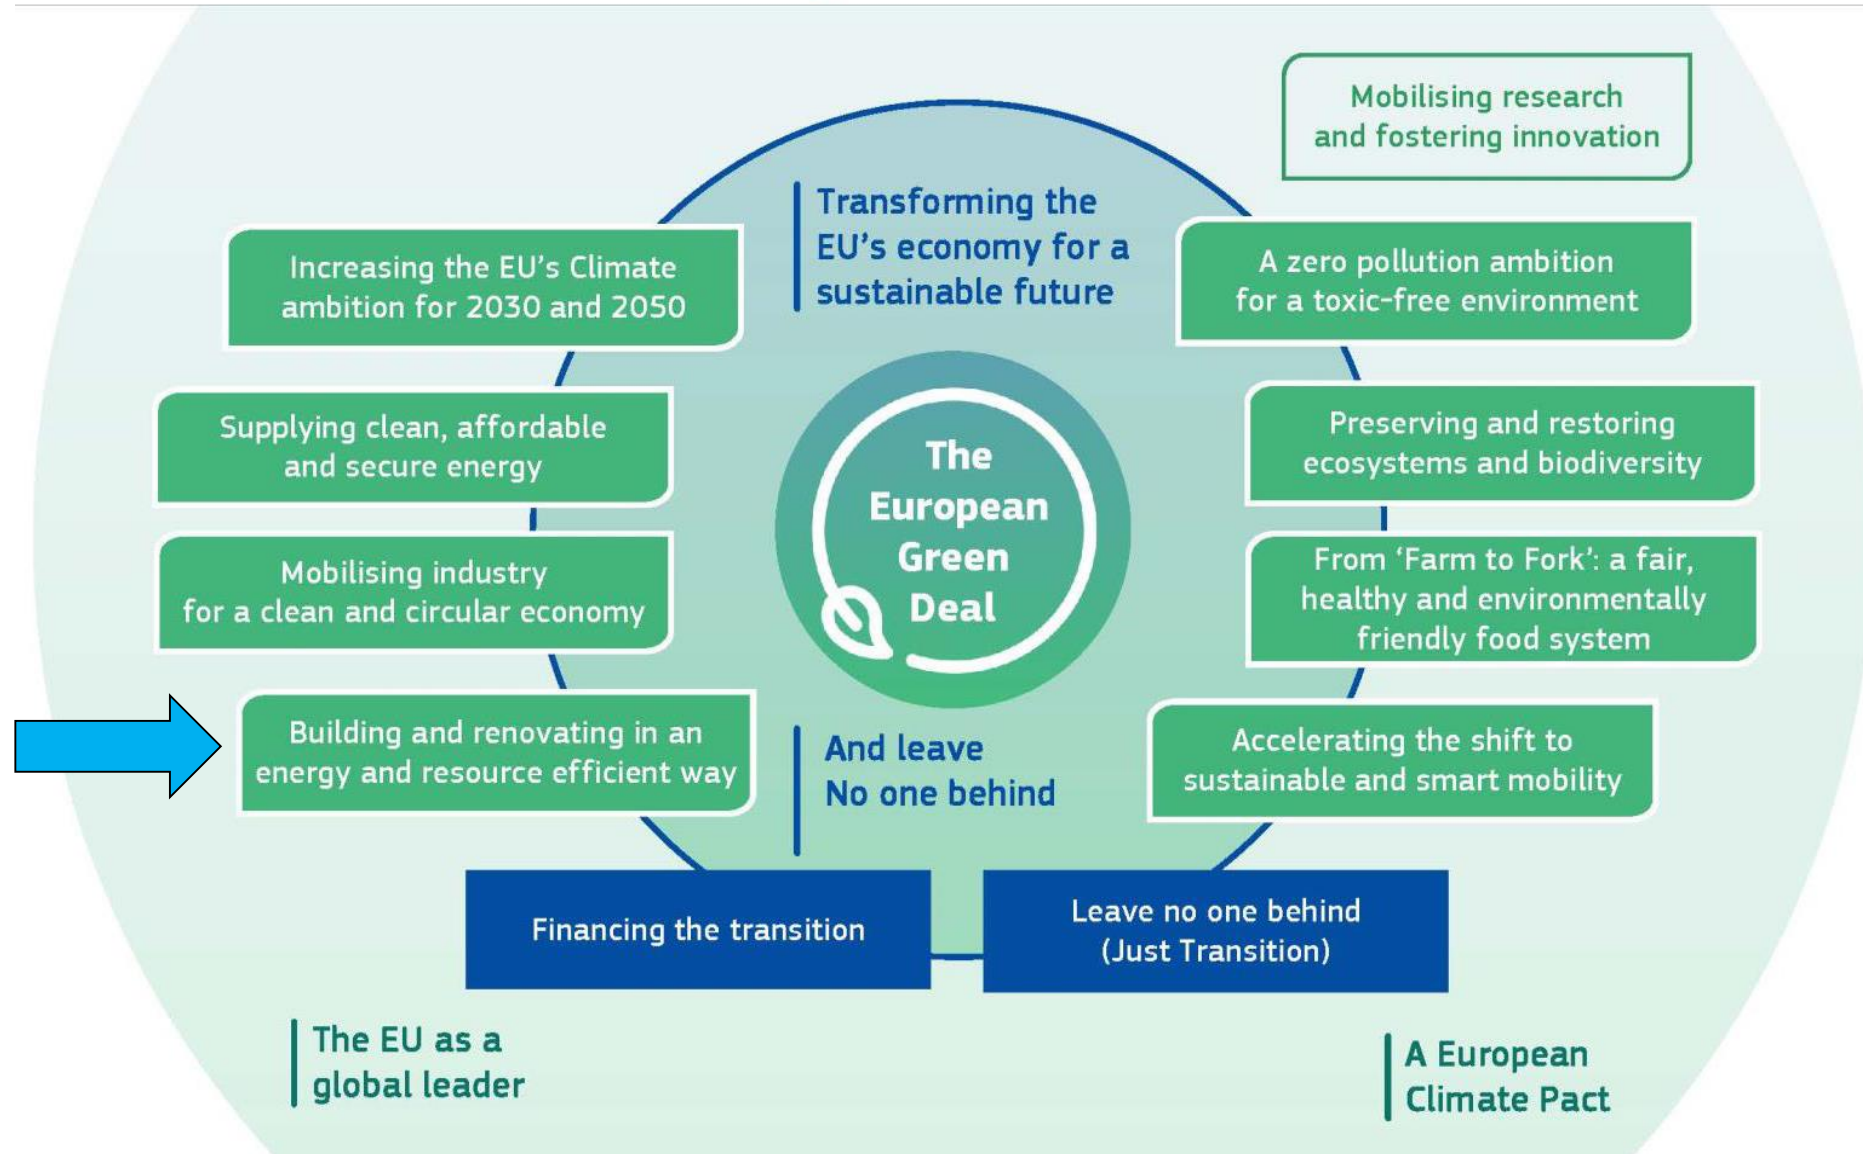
Mobilising research and fostering innovation

Transforming the EU's economy for a sustainable future

Increasing the EU's Climate ambition for 2030 and 2050

A zero pollution ambition for a toxic-free environment

Supplying clean, affordable and secure energy

The European Green Deal

Preserving and restoring ecosystems and biodiversity

Mobilising industry for a clean and circular economy

From 'Farm to Fork': a fair, healthy and environmentally friendly food system

Building and renovating in an energy and resource efficient way

And leave No one behind

Accelerating the shift to sustainable and smart mobility

Financing the transition

Leave no one behind (Just Transition)

The EU as a global leader

A European Climate Pact